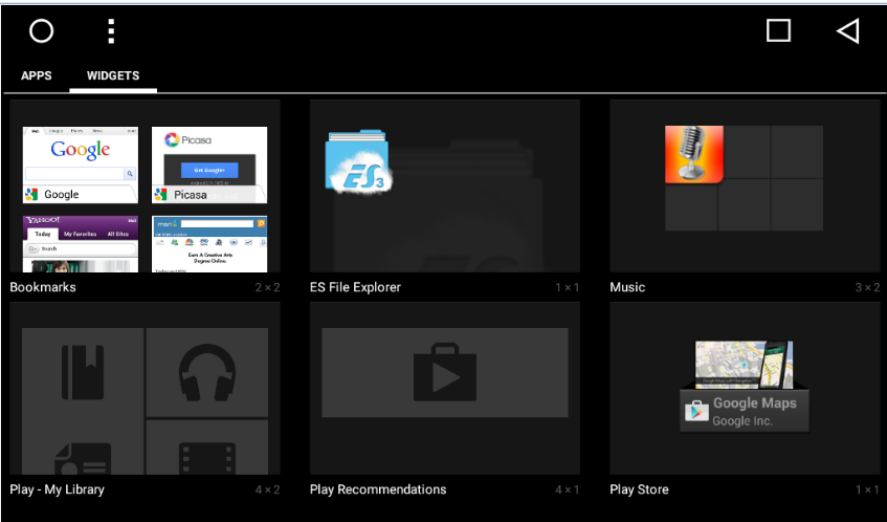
APPS WIDGETS

Google
Google
Picasa
Get Google
Picasa
Yahoo!
Today My Favorites All Sites
Earn A Creative Arts Degree Online.
Bookmarks 2 × 2

ES3
ES File Explorer 1 × 1

Music 3 × 2

Play - My Library 4 × 2

Play Recommendations 4 × 1

Google Maps
Google Inc.
Play Store 1 × 1